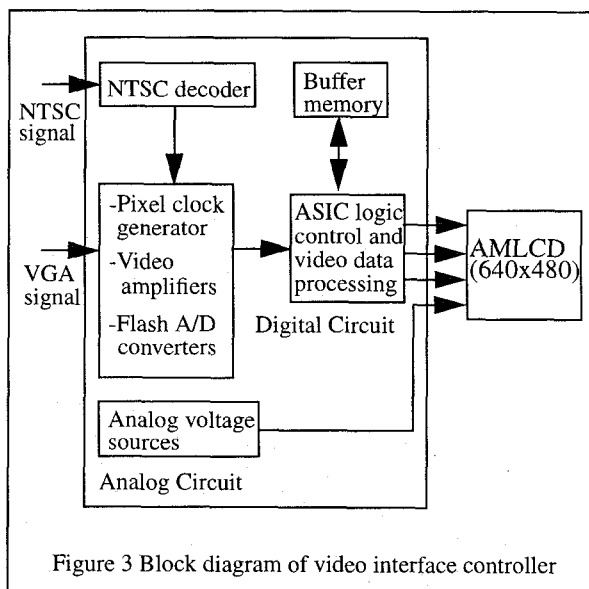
NTSC signal

NTSC decoder

Buffer memory

-Pixel clock generator
-Video amplifiers
-Flash A/D converters

VGA signal

ASIC logic control and video data processing

Digital Circuit

AMLCD (640x480)

Analog voltage sources

Analog Circuit

Figure 3 Block diagram of video interface controller